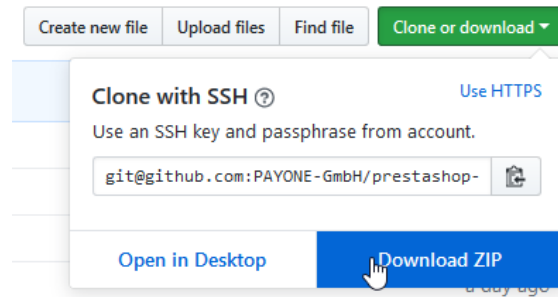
Create new file | Upload files | Find file | Clone or download ▾

Clone with SSH ?

Use HTTPS

Use an SSH key and passphrase from account.

git@github.com:PAYONE-GmbH/prestashop-

Open in Desktop

Download ZIP

a day ago